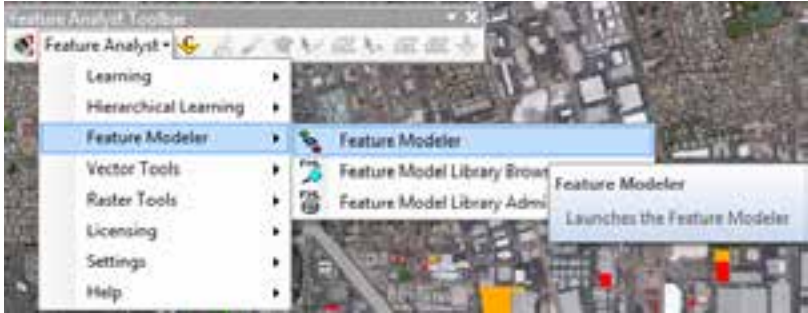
Feature Analyst Toolbar

Feature Analyst

Learning

Hierarchical Learning

Feature Modeler

Vector Tools

Raster Tools

Licensing

Settings

Help

Feature Modeler

Feature Model Library Brow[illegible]

Feature Model Library Admi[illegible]

Feature Modeler

Launches the Feature Modeler